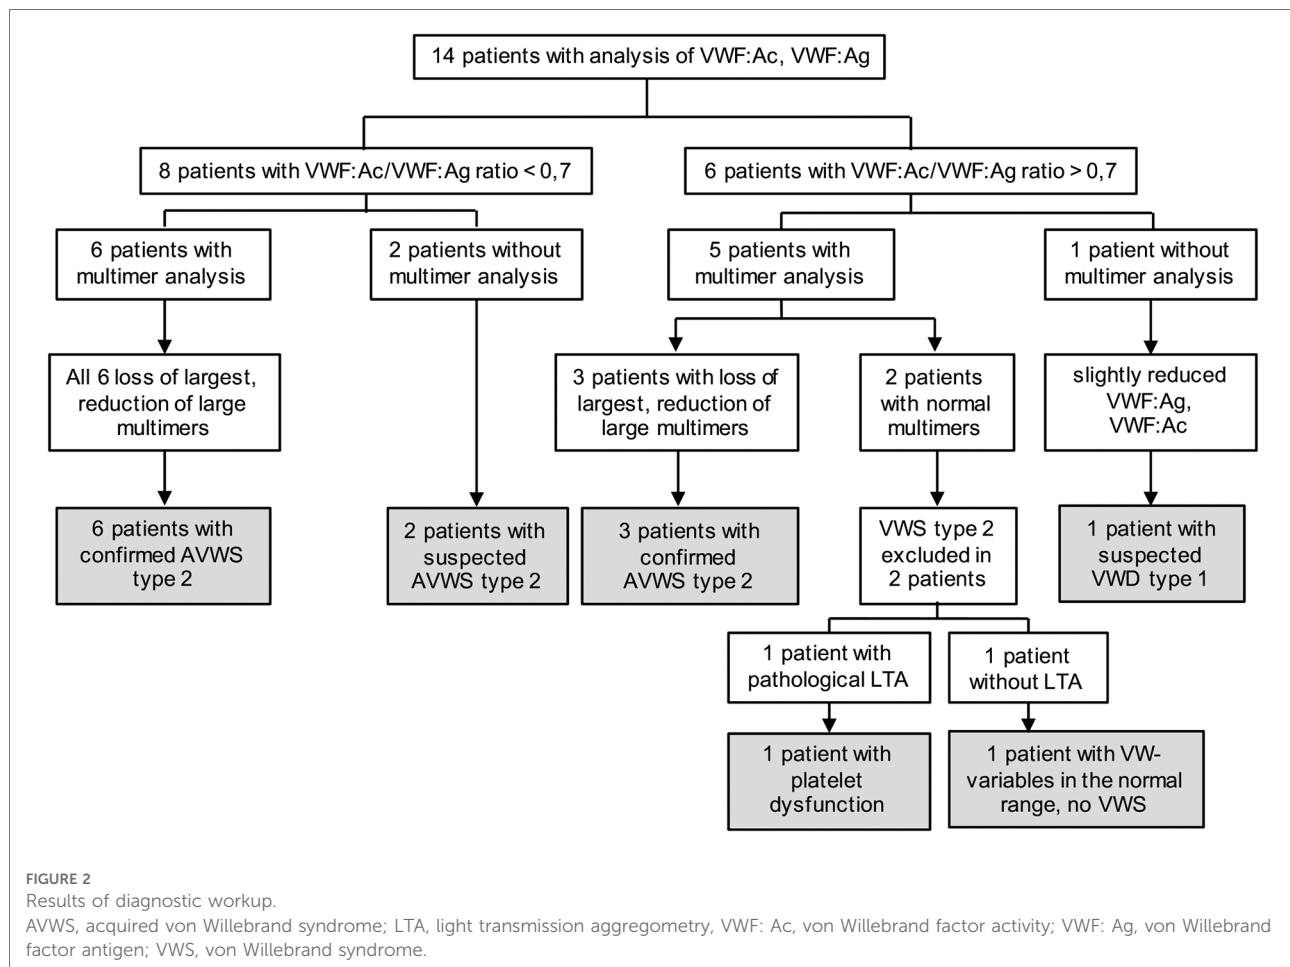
14 patients with analysis of VWF:Ac, VWF:Ag

8 patients with VWF:Ac/VWF:Ag ratio < 0,7

6 patients with VWF:Ac/VWF:Ag ratio > 0,7

6 patients with multimer analysis

2 patients without multimer analysis

5 patients with multimer analysis

1 patient without multimer analysis

All 6 loss of largest, reduction of large multimers

3 patients with loss of largest, reduction of large multimers

2 patients with normal multimers

slightly reduced VWF:Ag, VWF:Ac

6 patients with confirmed AVWS type 2

2 patients with suspected AVWS type 2

3 patients with confirmed AVWS type 2

VWS type 2 excluded in 2 patients

1 patient with suspected VWD type 1

1 patient with pathological LTA

1 patient without LTA

1 patient with platelet dysfunction

1 patient with VW-variables in the normal range, no VWS

FIGURE 2
Results of diagnostic workup.
AVWS, acquired von Willebrand syndrome; LTA, light transmission aggregometry, VWF: Ac, von Willebrand factor activity; VWF: Ag, von Willebrand factor antigen; VWS, von Willebrand syndrome.